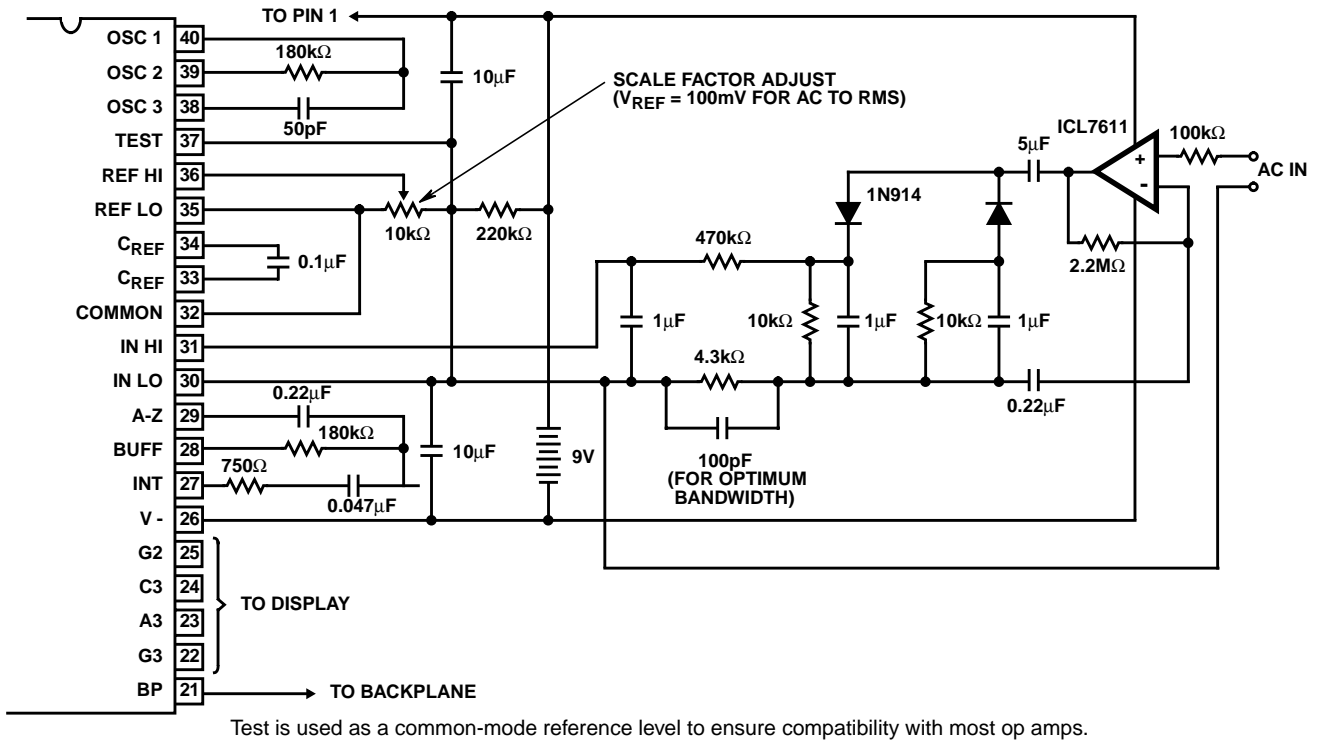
TO PIN 1

OSC 1 40
OSC 2 39
OSC 3 38
TEST 37
REF HI 36
REF LO 35
$C_{REF}$ 34
$C_{REF}$ 33
COMMON 32
IN HI 31
IN LO 30
A-Z 29
BUFF 28
INT 27
V - 26
G2 25
C3 24
A3 23
G3 22
BP 21

180kΩ
50pF
10μF
SCALE FACTOR ADJUST
($V_{REF}$ = 100mV FOR AC TO RMS)
10kΩ
220kΩ
0.1μF
0.22μF
180kΩ
750Ω
0.047μF
10μF
9V
470kΩ
1μF
10kΩ
1μF
4.3kΩ
100pF
(FOR OPTIMUM BANDWIDTH)
1N914
10kΩ
1μF
5μF
ICL7611
+
-
100kΩ
AC IN
2.2MΩ
0.22μF

TO DISPLAY
TO BACKPLANE

Test is used as a common-mode reference level to ensure compatibility with most op amps.